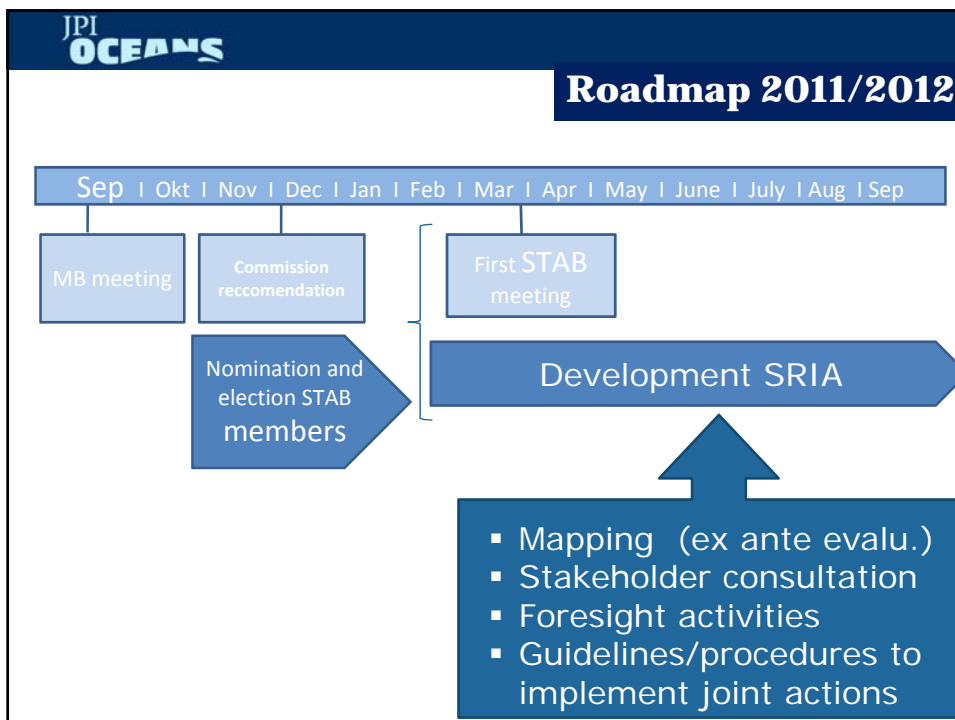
JPI OCEANS

Roadmap 2011/2012

Sep I Okt I Nov I Dec I Jan I Feb I Mar I Apr I May I June I July I Aug I Sep

MB meeting

Commission reccomendation

First STAB meeting

Nomination and election STAB members

Development SRIA

- Mapping (ex ante evalu.)
- Stakeholder consultation
- Foresight activities
- Guidelines/procedures to implement joint actions